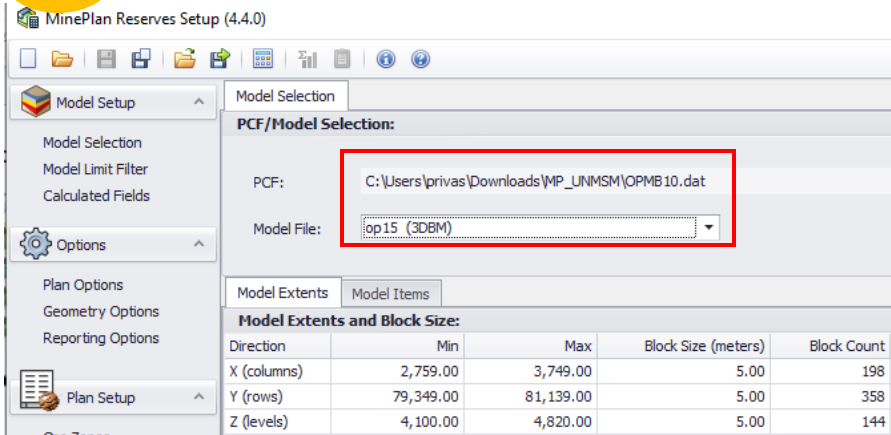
MinePlan Reserves Setup (4.4.0)

Model Setup

Model Selection
Model Limit Filter
Calculated Fields

Options

Plan Options
Geometry Options
Reporting Options

Plan Setup

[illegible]

Model Selection

PCF/Model Selection:

PCF: C:\Users\privas\Downloads\MP_UNMSM\OPMB10.dat

Model File: op15 (3DBM)

Model Extents | Model Items

Model Extents and Block Size:

| Direction | Min | Max | Block Size (meters) | Block Count |
|---|---|---|---|---|
| X (columns) | 2,759.00 | 3,749.00 | 5.00 | 198 |
| Y (rows) | 79,349.00 | 81,139.00 | 5.00 | 358 |
| Z (levels) | 4,100.00 | 4,820.00 | 5.00 | 144 |